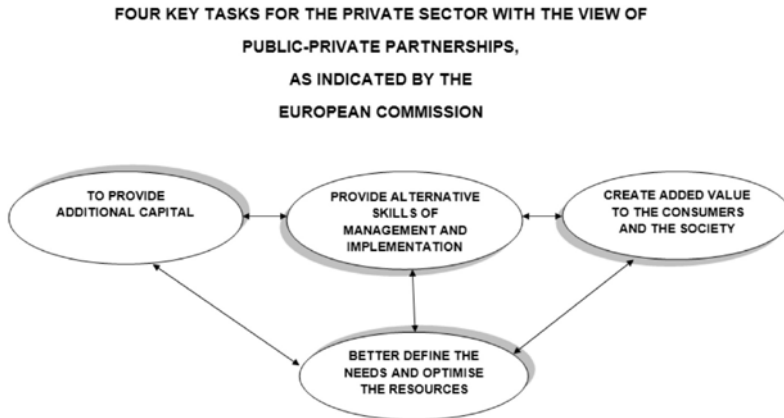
FOUR KEY TASKS FOR THE PRIVATE SECTOR WITH THE VIEW OF
PUBLIC-PRIVATE PARTNERSHIPS,
AS INDICATED BY THE
EUROPEAN COMMISSION

TO PROVIDE ADDITIONAL CAPITAL

PROVIDE ALTERNATIVE SKILLS OF MANAGEMENT AND IMPLEMENTATION

CREATE ADDED VALUE TO THE CONSUMERS AND THE SOCIETY

BETTER DEFINE THE NEEDS AND OPTIMISE THE RESOURCES